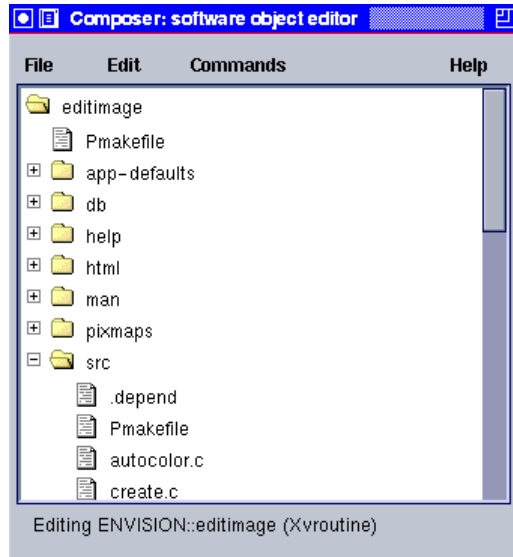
Composer: software object editor

File Edit Commands Help

editimage
Pmakefile
app-defaults
db
help
html
man
pixmaps
src
.depend
Pmakefile
autocolor.c
create.c

Editing ENVISION::editimage (Xvroutine)